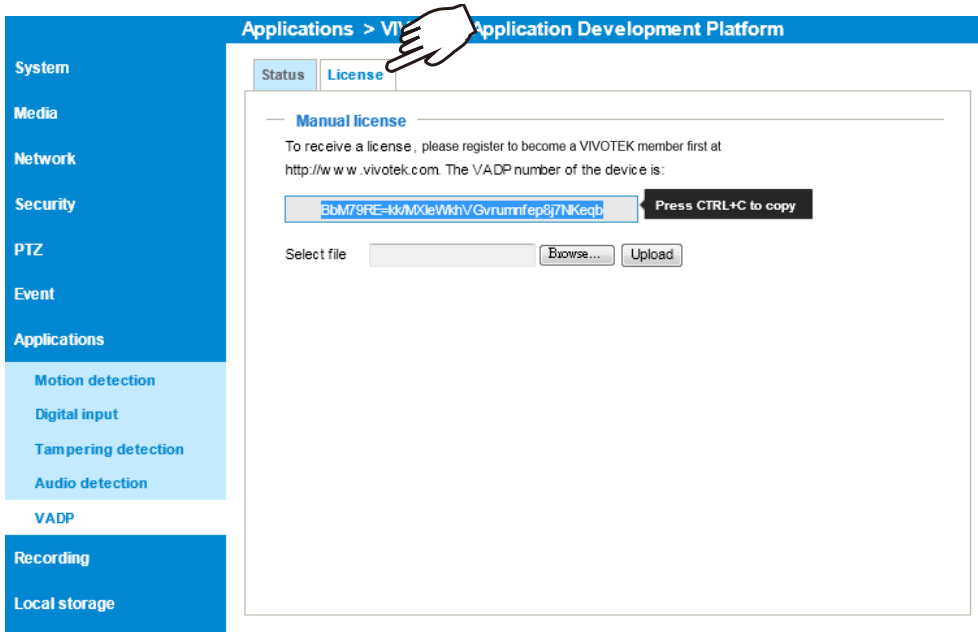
Applications > VI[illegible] Application Development Platform

System

Media

Network

Security

PTZ

Event

Applications

Motion detection

Digital input

Tampering detection

Audio detection

VADP

Recording

Local storage

Status

License

Manual license

To receive a license, please register to become a VIVOTEK member first at http://w w w .vivotek.com. The VADP number of the device is:

BbM79RE=kk/MXleWkhVGvrumnfep8j7NKeqb

Press CTRL+C to copy

Select file

Browse...

Upload